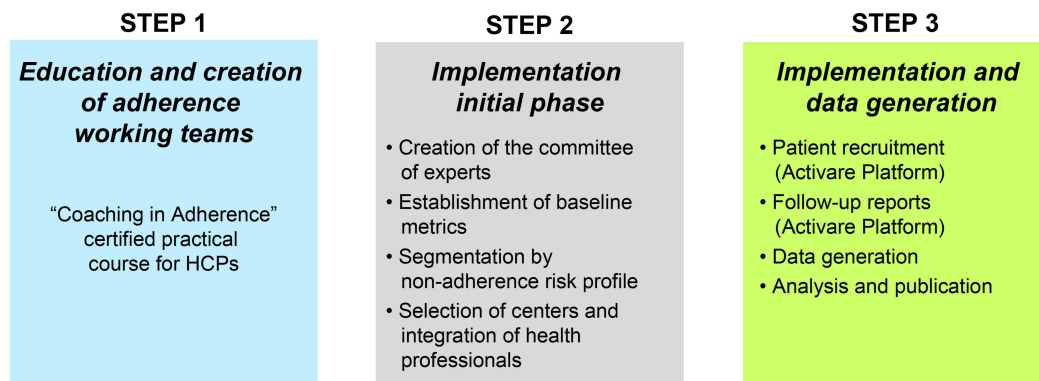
STEP 1

Education and creation of adherence working teams

“Coaching in Adherence” certified practical course for HCPs

STEP 2

Implementation initial phase

• Creation of the committee of experts
• Establishment of baseline metrics
• Segmentation by non-adherence risk profile
• Selection of centers and integration of health professionals

STEP 3

Implementation and data generation

• Patient recruitment (Activare Platform)
• Follow-up reports (Activare Platform)
• Data generation
• Analysis and publication